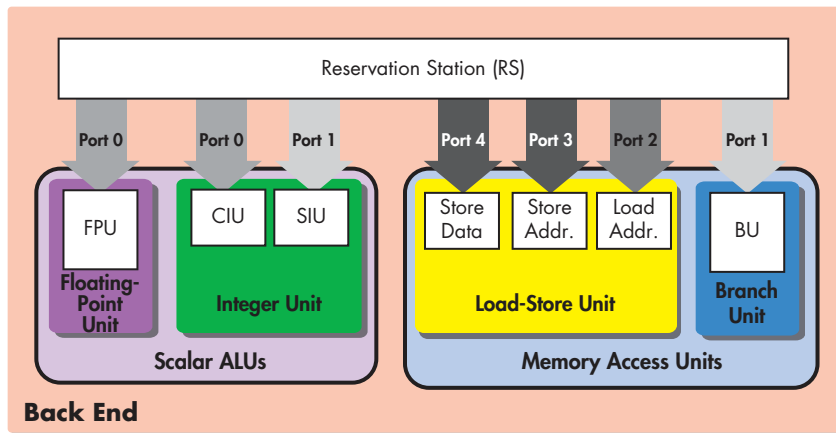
Reservation Station (RS)

Port 0

Port 0

Port 1

Port 4

Port 3

Port 2

Port 1

FPU

Floating-Point Unit

CIU

SIU

Integer Unit

Scalar ALUs

Store Data

Store Addr.

Load Addr.

Load-Store Unit

BU

Branch Unit

Memory Access Units

Back End